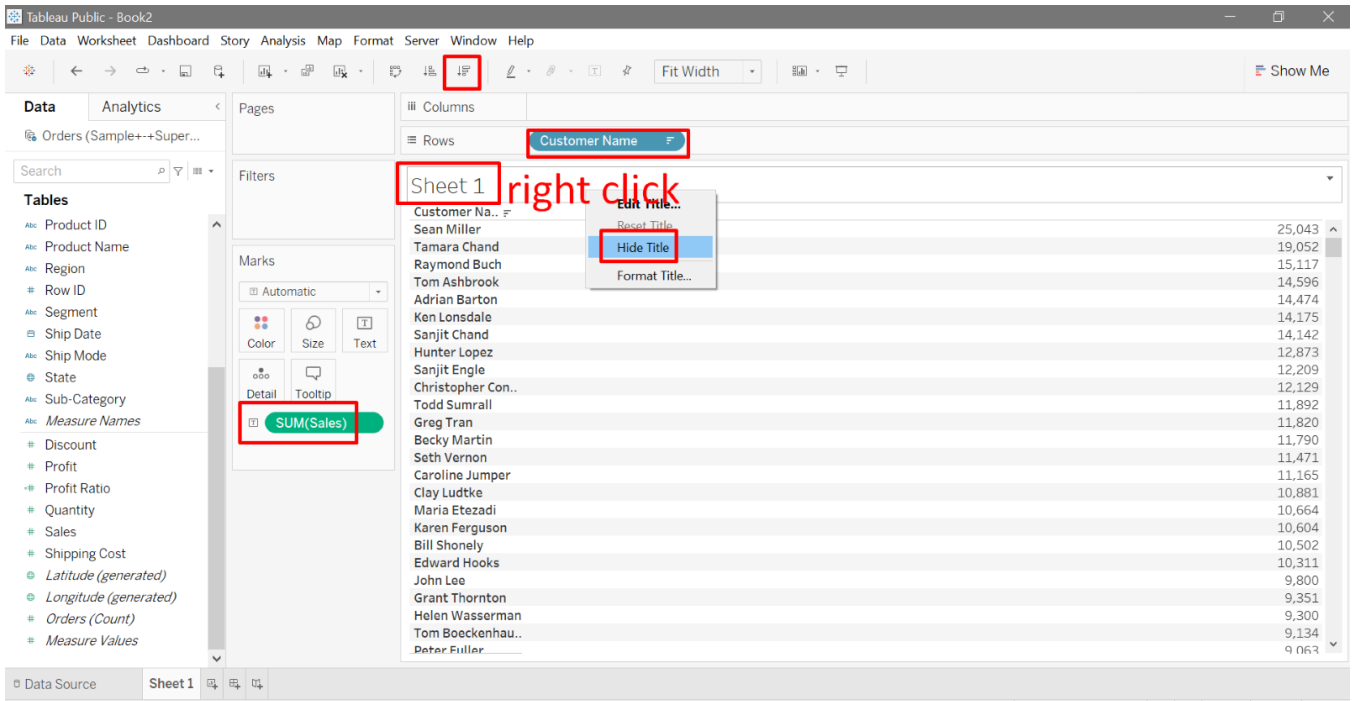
Tableau Public - Book2

File Data Worksheet Dashboard Story Analysis Map Format Server Window Help

Fit Width

Show Me

Data Analytics

Orders (Sample+-+Super...

Search

Tables

Product ID
Product Name
Region
Row ID
Segment
Ship Date
Ship Mode
State
Sub-Category
Measure Names
Discount
Profit
Profit Ratio
Quantity
Sales
Shipping Cost
Latitude (generated)
Longitude (generated)
Orders (Count)
Measure Values

Pages

Filters

Marks

Automatic

Color Size Text
Detail Tooltip

SUM(Sales)

Columns

Rows

Customer Name

Sheet 1 right click

Edit Title...
Reset Title
Hide Title
Format Title...

Customer Na..

| | |
|---|---|
| Sean Miller | 25,043 |
| Tamara Chand | 19,052 |
| Raymond Buch | 15,117 |
| Tom Ashbrook | 14,596 |
| Adrian Barton | 14,474 |
| Ken Lonsdale | 14,175 |
| Sanjit Chand | 14,142 |
| Hunter Lopez | 12,873 |
| Sanjit Engle | 12,209 |
| Christopher Con.. | 12,129 |
| Todd Sumrall | 11,892 |
| Greg Tran | 11,820 |
| Becky Martin | 11,790 |
| Seth Vernon | 11,471 |
| Caroline Jumper | 11,165 |
| Clay Ludtke | 10,881 |
| Maria Etezadi | 10,664 |
| Karen Ferguson | 10,604 |
| Bill Shonely | 10,502 |
| Edward Hooks | 10,311 |
| John Lee | 9,800 |
| Grant Thornton | 9,351 |
| Helen Wasserman | 9,300 |
| Tom Boeckenhau.. | 9,134 |
| Peter Fuller | 9,063 |

Data Source Sheet 1